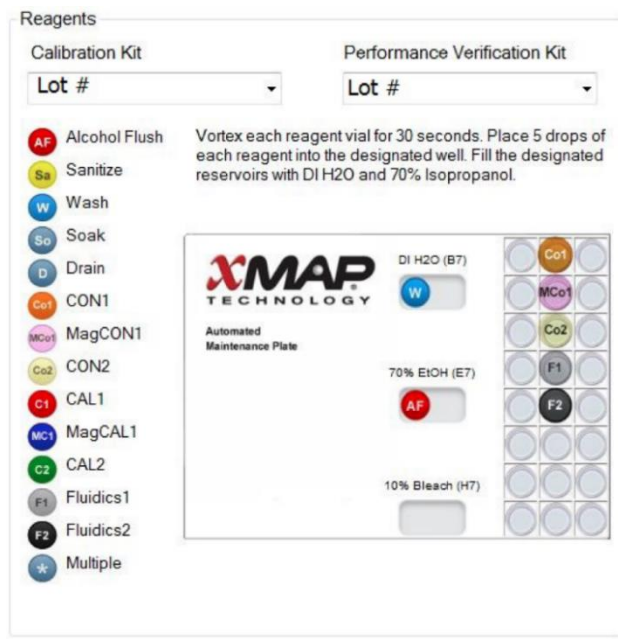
Reagents

Calibration Kit
Lot #

Performance Verification Kit
Lot #

AF Alcohol Flush
Sa Sanitize
W Wash
So Soak
D Drain
Co1 CON1
MCo1 MagCON1
Co2 CON2
C1 CAL1
MC1 MagCAL1
C2 CAL2
F1 Fluidics1
F2 Fluidics2
* Multiple

Vortex each reagent vial for 30 seconds. Place 5 drops of each reagent into the designated well. Fill the designated reservoirs with DI H2O and 70% Isopropanol.

XMAP TECHNOLOGY

Automated Maintenance Plate

DI H2O (B7)
W

70% EtOH (E7)
AF

10% Bleach (H7)

Co1
MCo1
Co2
F1
F2